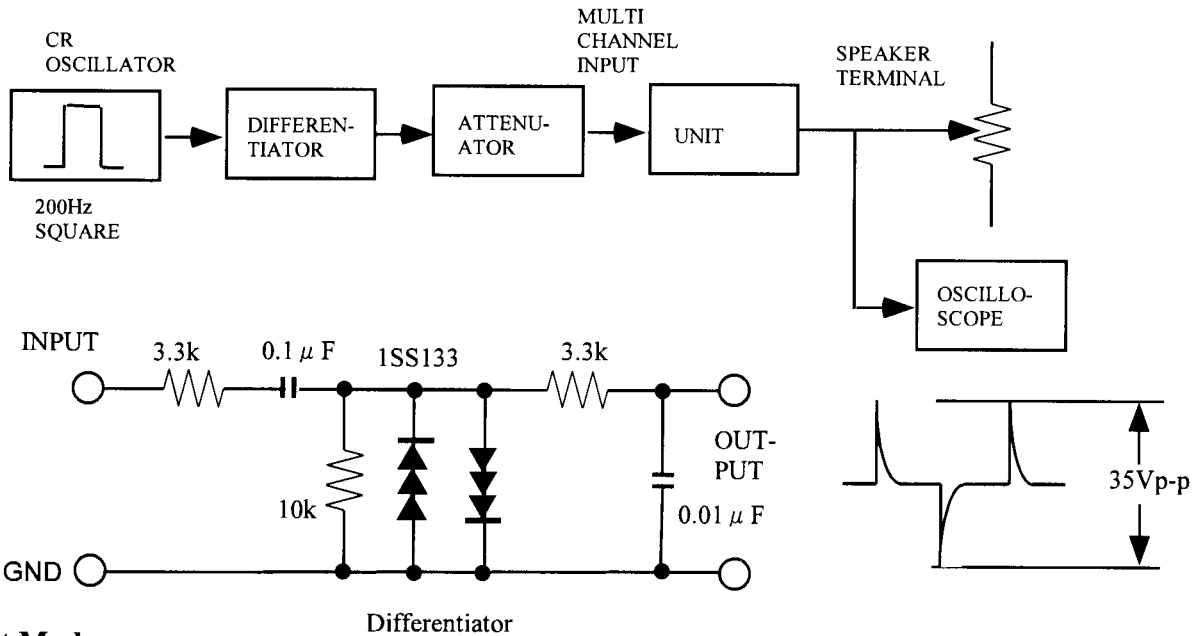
CR OSCILLATOR

200Hz SQUARE

DIFFERENTIATOR

ATTENUATOR

MULTI CHANNEL INPUT

UNIT

SPEAKER TERMINAL

OSCILLOSCOPE

INPUT

3.3k

0.1 $\mu$ F

1SS133

3.3k

OUTPUT

10k

0.01 $\mu$ F

GND

35Vp-p

Differentiator

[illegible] Mod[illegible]